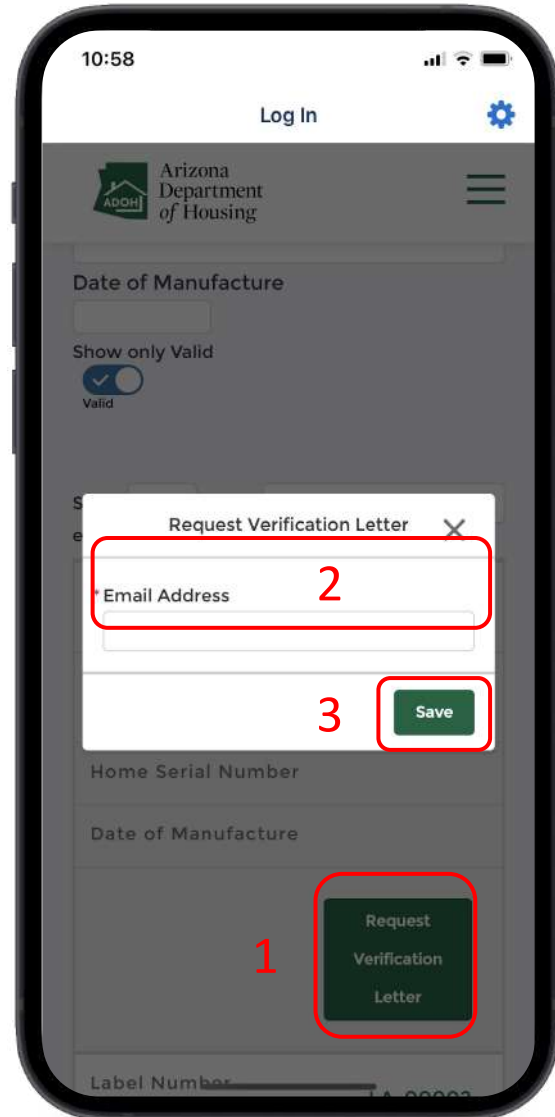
10:58

Log In

ADOH Arizona Department of Housing

Date of Manufacture

Show only Valid

Valid

Request Verification Letter

2

*Email Address

3

Save

Home Serial Number

Date of Manufacture

1

Request Verification Letter

Label Number

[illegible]